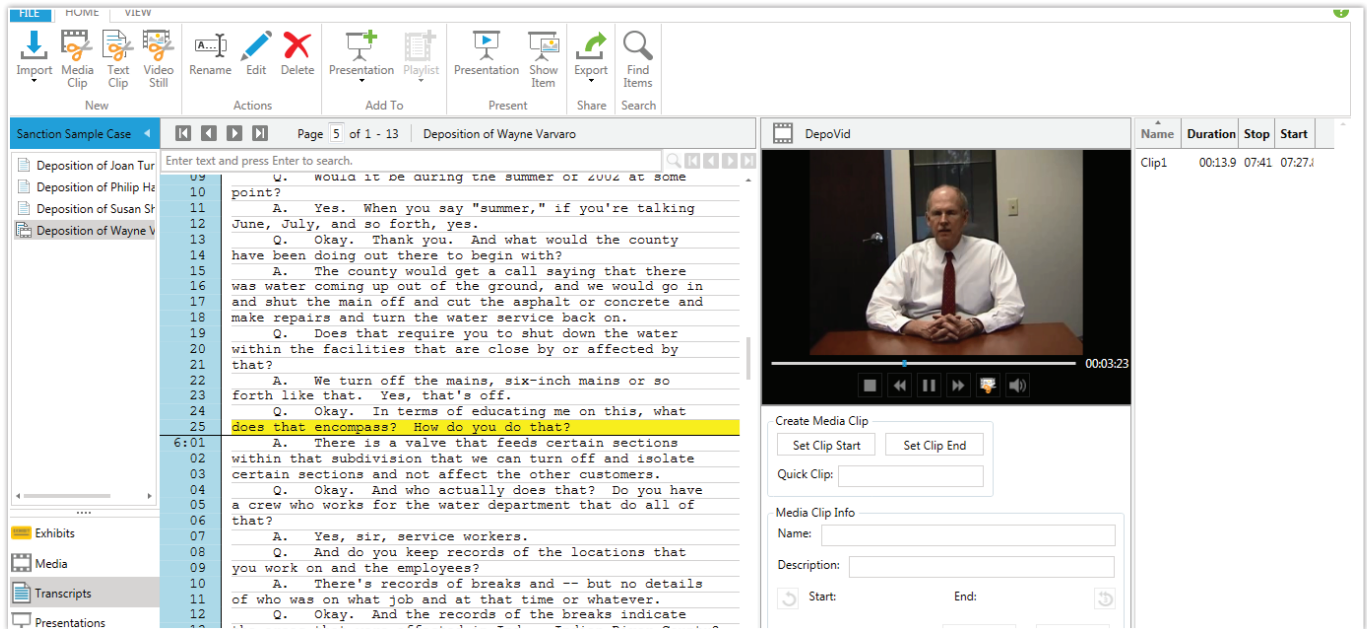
FILE HOME VIEW

Import Media Clip Text Clip Video Still
New

Rename Edit Delete
Actions

Presentation Playlist
Add To

Presentation Show Item
Present

Export
Share

Find Items
Search

Sanction Sample Case

Deposition of Joan Tur
Deposition of Philip Ha
Deposition of Susan Sh
Deposition of Wayne V

Exhibits
Media
Transcripts
Presentations

Page 5 of 1 - 13 Deposition of Wayne Varvaro

Enter text and press Enter to search.

09 Q. Would it be during the summer of 2002 at some
10 point?
11 A. Yes. When you say "summer," if you're talking
12 June, July, and so forth, yes.
13 Q. Okay. Thank you. And what would the county
14 have been doing out there to begin with?
15 A. The county would get a call saying that there
16 was water coming up out of the ground, and we would go in
17 and shut the main off and cut the asphalt or concrete and
18 make repairs and turn the water service back on.
19 Q. Does that require you to shut down the water
20 within the facilities that are close by or affected by
21 that?
22 A. We turn off the mains, six-inch mains or so
23 forth like that. Yes, that's off.
24 Q. Okay. In terms of educating me on this, what
25 does that encompass? How do you do that?
6:01 A. There is a valve that feeds certain sections
02 within that subdivision that we can turn off and isolate
03 certain sections and not affect the other customers.
04 Q. Okay. And who actually does that? Do you have
05 a crew who works for the water department that do all of
06 that?
07 A. Yes, sir, service workers.
08 Q. And do you keep records of the locations that
09 you work on and the employees?
10 A. There's records of breaks and -- but no details
11 of who was on what job and at that time or whatever.
12 Q. Okay. And the records of the breaks indicate

DepoVid

00:03:23

Create Media Clip
Set Clip Start Set Clip End
Quick Clip:

Media Clip Info
Name:
Description:
Start: End:

| Name | Duration | Stop | Start |
|---|---|---|---|
| Clip1 | 00:13.9 | 07:41 | 07:27. |